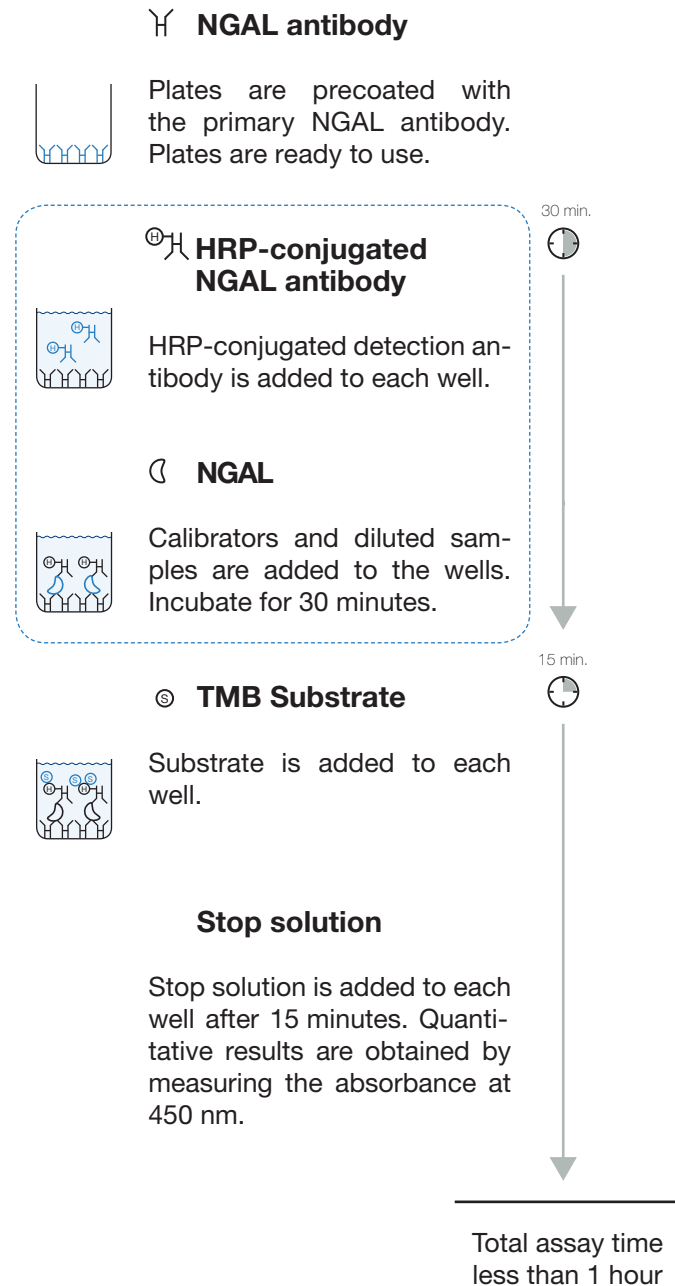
NGAL antibody

Plates are precoated with the primary NGAL antibody. Plates are ready to use.

30 min.

HRP-conjugated NGAL antibody

HRP-conjugated detection antibody is added to each well.

NGAL

Calibrators and diluted samples are added to the wells. Incubate for 30 minutes.

15 min.

TMB Substrate

Substrate is added to each well.

Stop solution

Stop solution is added to each well after 15 minutes. Quantitative results are obtained by measuring the absorbance at 450 nm.

Total assay time less than 1 hour